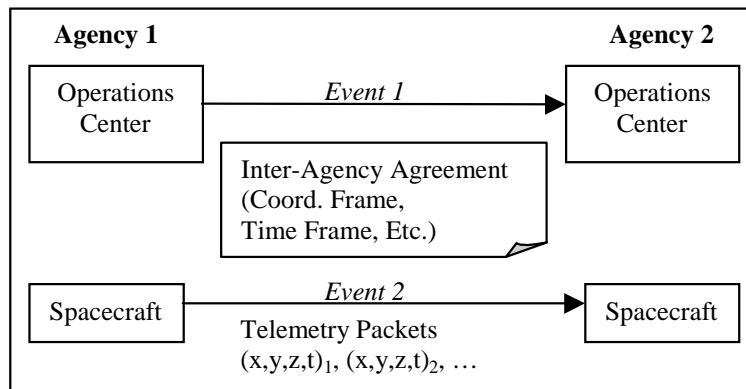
Agency 1

Agency 2

Operations Center

Event 1

Operations Center

Inter-Agency Agreement (Coord. Frame, Time Frame, Etc.)

Spacecraft

Event 2

Spacecraft

Telemetry Packets $(x,y,z,t)_1$, $(x,y,z,t)_2$, …